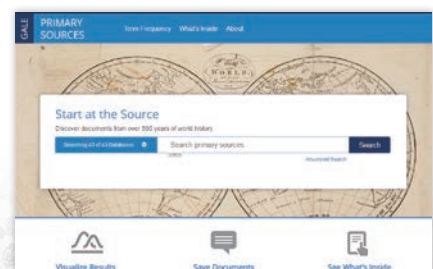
GALE PRIMARY SOURCES

Term Frequency What's Inside About

WORLD

Start at the Source

Discover documents from over 500 years of world history

Searching 43 of 43 Databases

Search primary sources

Search

Advanced Search

Visualize Results

Save Documents

See What's Inside